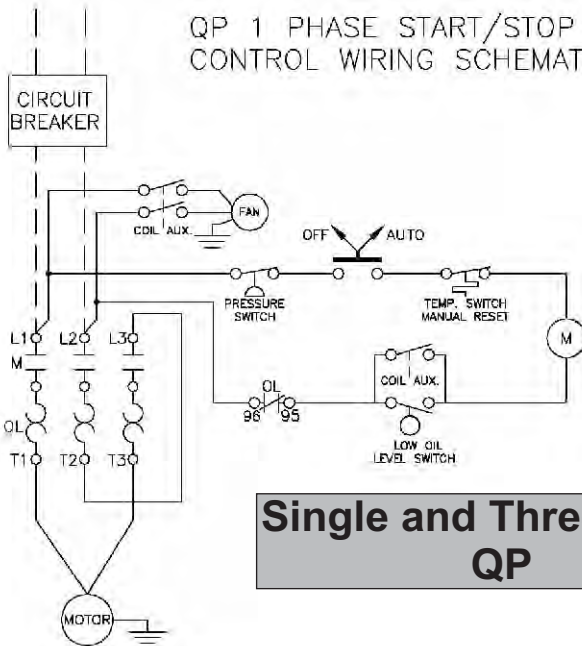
QP 1 PHASE START/STOP
CONTROL WIRING SCHEMAT

CIRCUIT BREAKER

FAN

COIL AUX.

OFF

AUTO

PRESSURE SWITCH

TEMP. SWITCH MANUAL RESET

M

L1

L2

L3

M

COIL AUX.

OL

96

95

OL

LOW OIL LEVEL SWITCH

T1

T2

T3

Single and Thre
QP

MOTOR